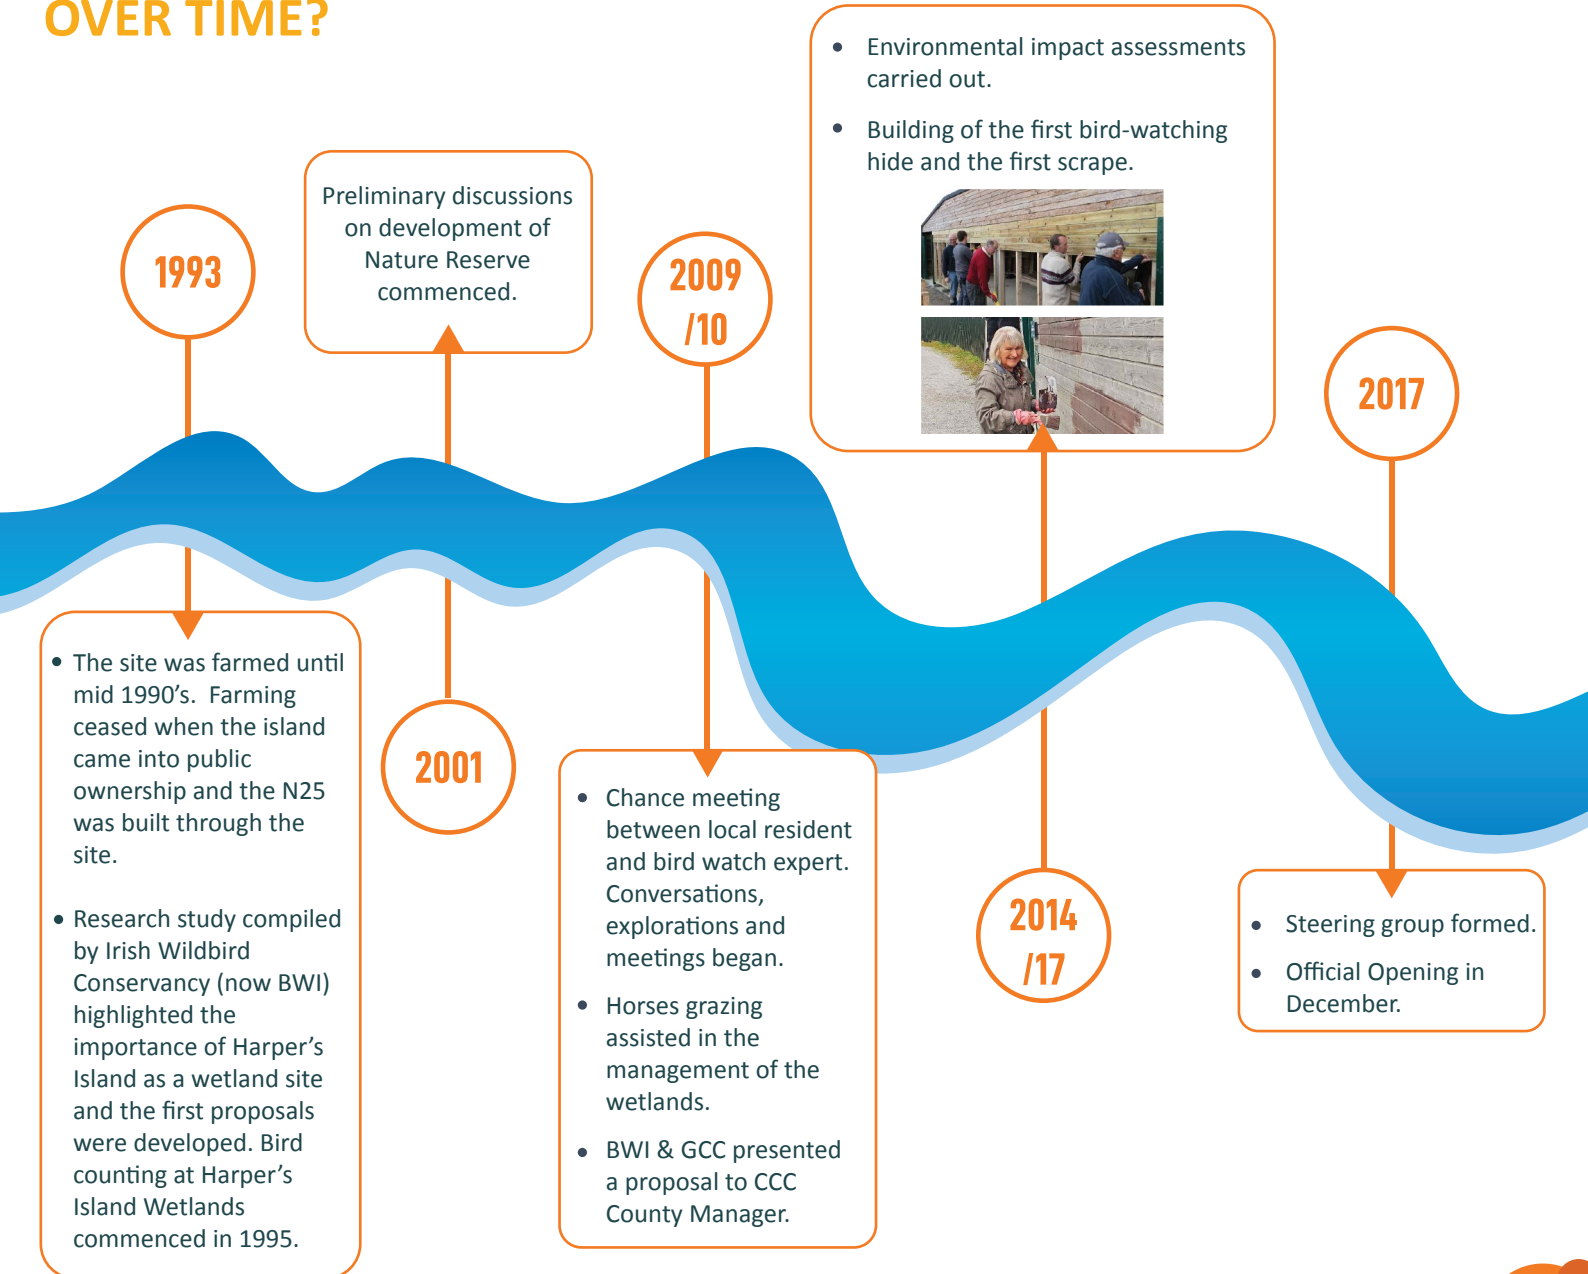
OVER TIME?

1993

- The site was farmed until mid 1990's. Farming ceased when the island came into public ownership and the N25 was built through the site.
- Research study compiled by Irish Wildbird Conservancy (now BWI) highlighted the importance of Harper's Island as a wetland site and the first proposals were developed. Bird counting at Harper's Island Wetlands commenced in 1995.

Preliminary discussions on development of Nature Reserve commenced.

2001

2009 /10

- Chance meeting between local resident and bird watch expert. Conversations, explorations and meetings began.
- Horses grazing assisted in the management of the wetlands.
- BWI & GCC presented a proposal to CCC County Manager.

- Environmental impact assessments carried out.
- Building of the first bird-watching hide and the first scrape.

2014 /17

2017

- Steering group formed.
- Official Opening in December.